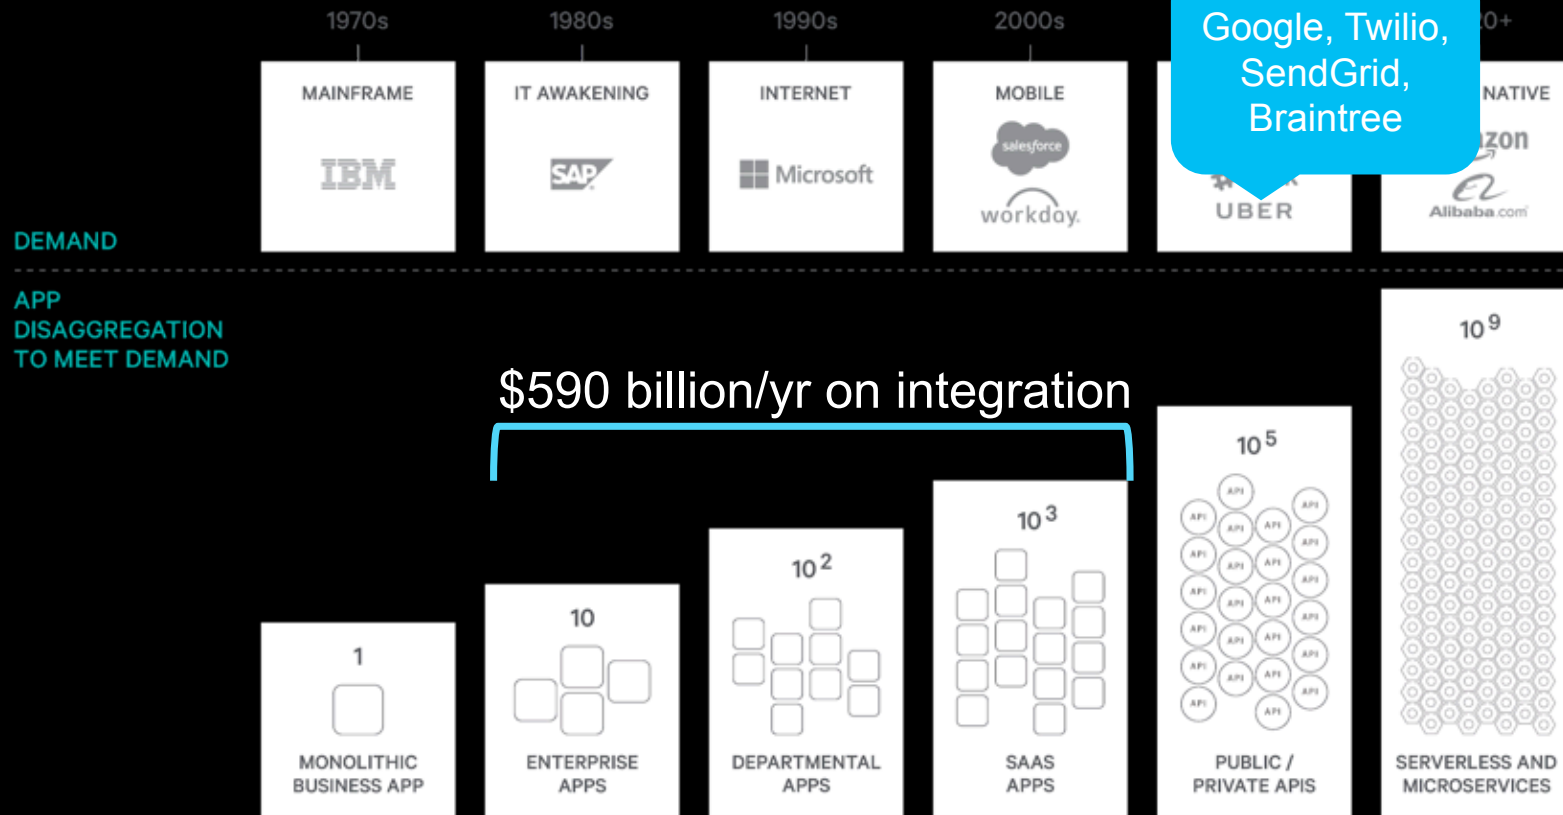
1970s
1980s
1990s
2000s
Google, Twilio, SendGrid, Braintree
20+

MAINFRAME
IBM

IT AWAKENING
SAP

INTERNET
Microsoft

MOBILE
salesforce
workday.

UBER

NATIVE
azon
Alibaba.com

DEMAND

APP DISAGGREGATION TO MEET DEMAND

$590 billion/yr on integration

1
MONOLITHIC BUSINESS APP

10
ENTERPRISE APPS

$10^2$
DEPARTMENTAL APPS

$10^3$
SAAS APPS

$10^5$
API API API API API API API API API API API API API API API API API API API API API API
PUBLIC / PRIVATE APIS

$10^9$
SERVERLESS AND MICROSERVICES